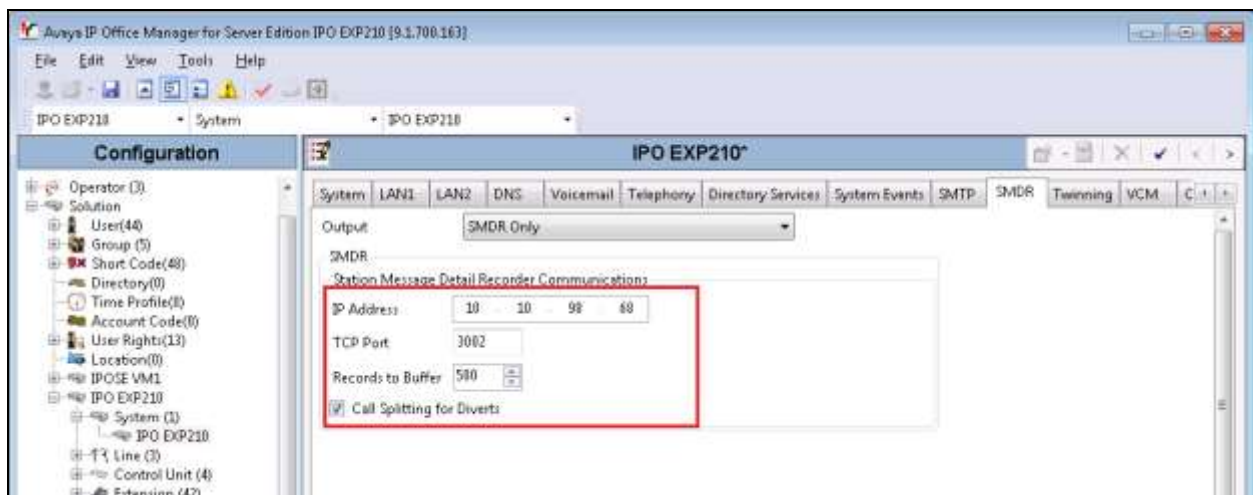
Avaya IP Office Manager for Server Edition IPO EXP210 [9.1.700.163]

File Edit View Tools Help

IPO EXP210 • System • IPO EXP210 •

Configuration

Operator (3)
Solution
User(44)
Group (5)
Short Code(48)
Directory(0)
Time Profile(0)
Account Code(0)
User Rights(13)
Location(0)
IPOSE VM1
IPO EXP210
System (1)
IPO EXP210
Line (3)
Control Unit (4)
Extension (42)

IPO EXP210*

System | LAN1 | LAN2 | DNS | Voicemail | Telephony | Directory Services | System Events | SMTP | SMDR | Twinning | VCM | C

Output SMDR Only

SMDR
Station Message Detail Recorder Communications

IP Address 10 . 10 . 98 . 68

TCP Port 3002

Records to Buffer 500

Call Splitting for Diverts